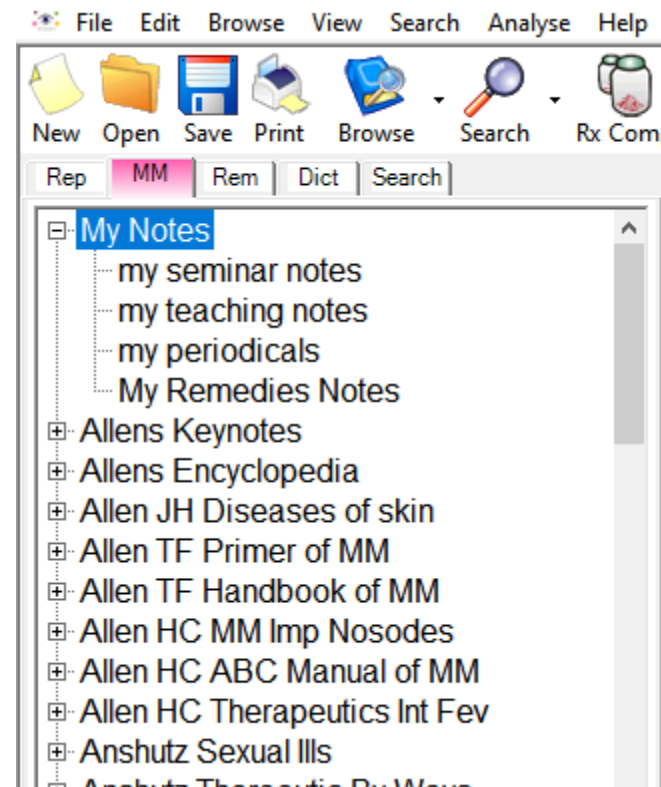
File Edit Browse View Search Analyse Help

New Open Save Print Browse Search Rx Com

Rep MM Rem Dict Search

My Notes
my seminar notes
my teaching notes
my periodicals
My Remedies Notes
Allens Keynotes
Allens Encyclopedia
Allen JH Diseases of skin
Allen TF Primer of MM
Allen TF Handbook of MM
Allen HC MM Imp Nosodes
Allen HC ABC Manual of MM
Allen HC Therapeutics Int Fev
Anshutz Sexual Ills
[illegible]